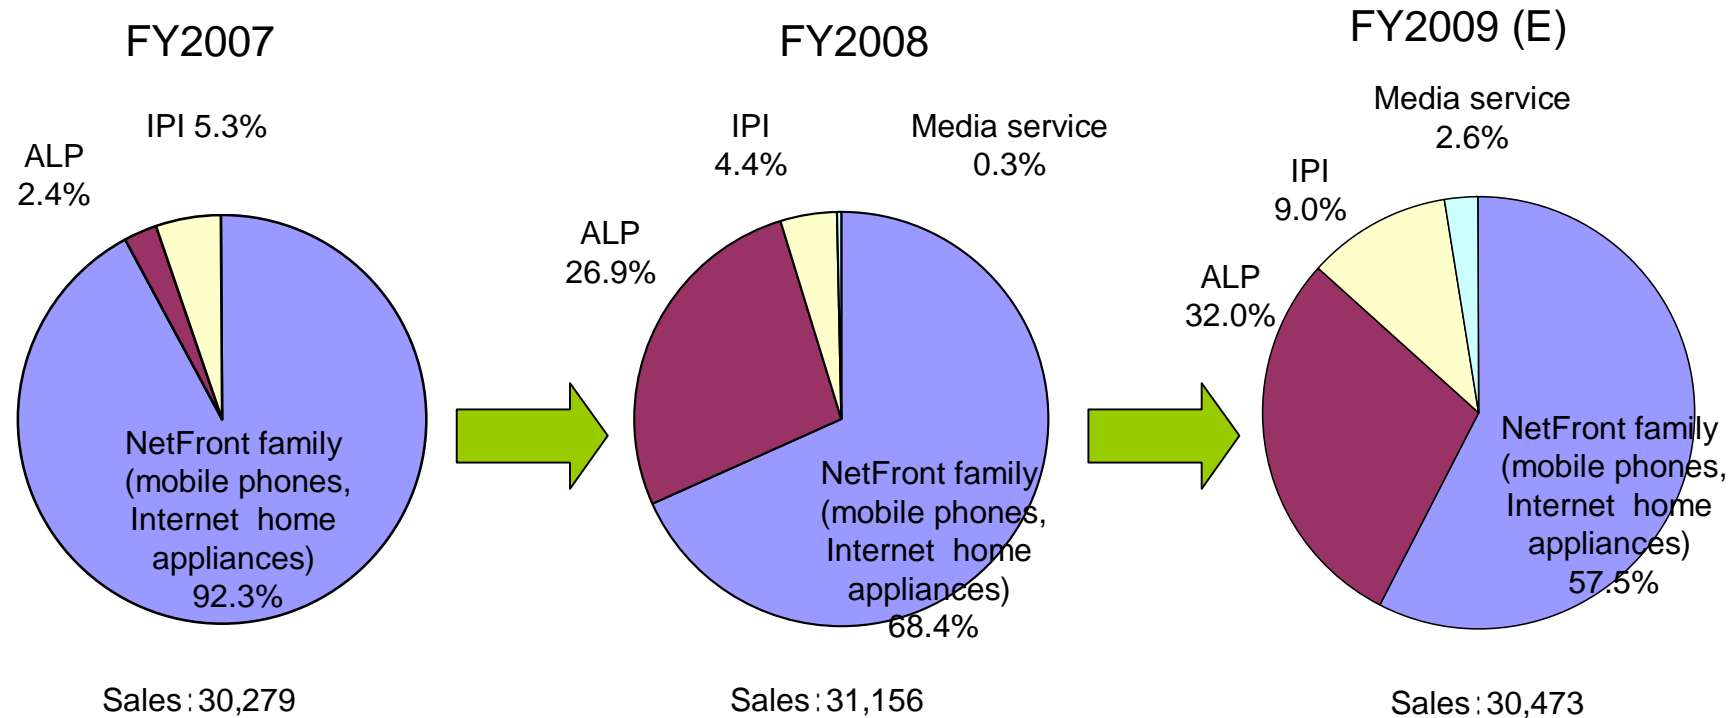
FY2007

IPI 5.3%

ALP 2.4%

NetFront family (mobile phones, Internet home appliances) 92.3%

Sales：30,279

FY2008

IPI 4.4%

Media service 0.3%

ALP 26.9%

NetFront family (mobile phones, Internet home appliances) 68.4%

Sales：31,156

FY2009 (E)

Media service 2.6%

IPI 9.0%

ALP 32.0%

NetFront family (mobile phones, Internet home appliances) 57.5%

Sales：30,473